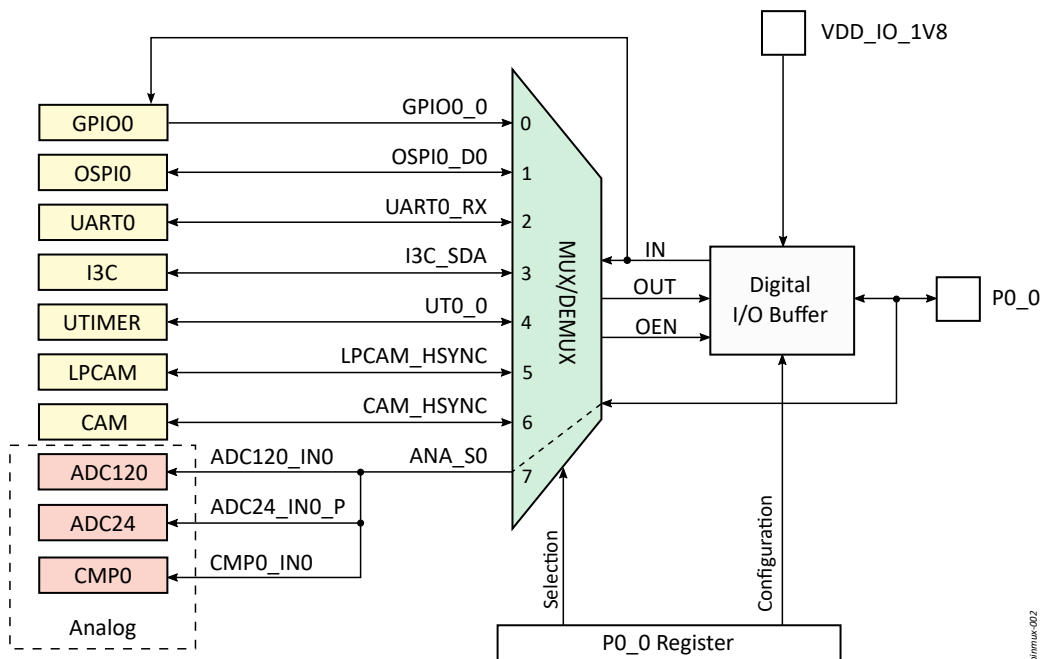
VDD_IO_1V8

GPIO0
OSPI0
UART0
I3C
UTIMER
LPCAM
CAM
ADC120
ADC24
CMP0
Analog

GPIO0_0
OSPI0_D0
UART0_RX
I3C_SDA
UT0_0
LPCAM_HSYNC
CAM_HSYNC
ADC120_IN0
ANA_S0
ADC24_IN0_P
CMP0_IN0

0
1
2
3
4
5
6
7

MUX/DEMUX

IN
OUT
OEN

Digital I/O Buffer

P0_0

Selection
Configuration

P0_0 Register

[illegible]inmux-002